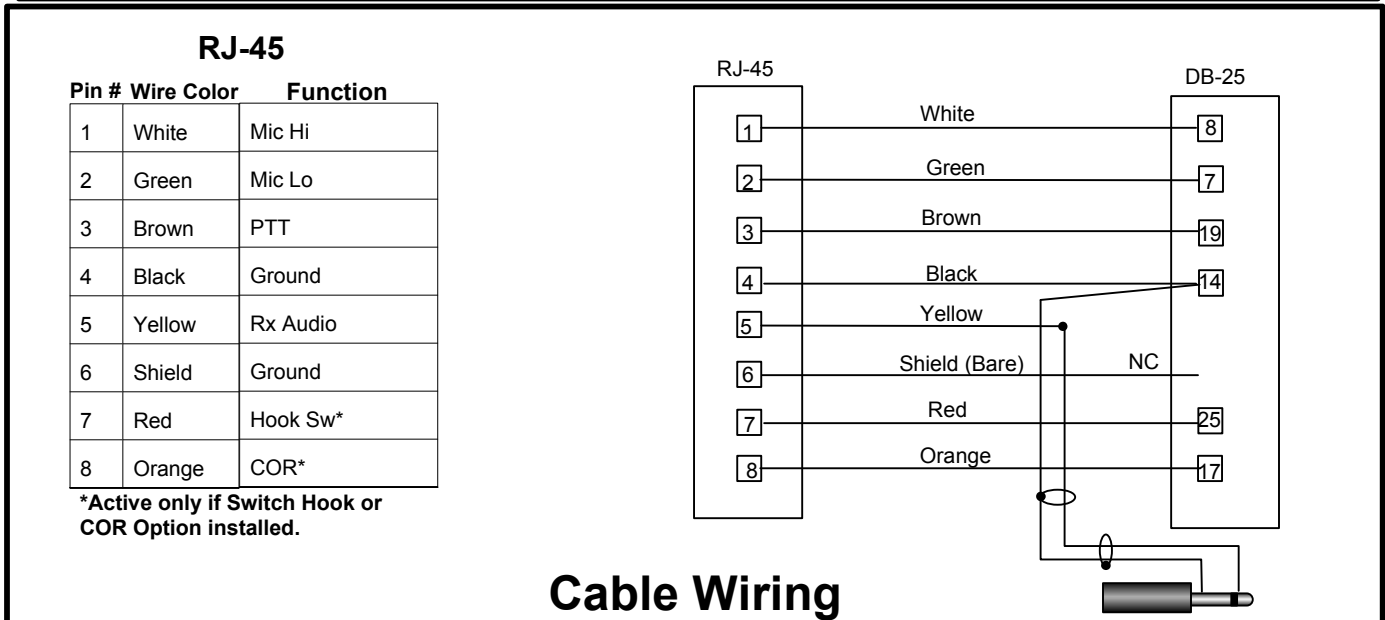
RJ-45

| Pin # | Wire Color | Function |
|---|---|---|
| 1 | White | Mic Hi |
| 2 | Green | Mic Lo |
| 3 | Brown | PTT |
| 4 | Black | Ground |
| 5 | Yellow | Rx Audio |
| 6 | Shield | Ground |
| 7 | Red | Hook Sw* |
| 8 | Orange | COR* |

*Active only if Switch Hook or COR Option installed.

RJ-45

DB-25

1 White 8

2 Green 7

3 Brown 19

4 Black 14

5 Yellow

6 Shield (Bare) NC

7 Red 25

8 Orange 17

Cable Wiring